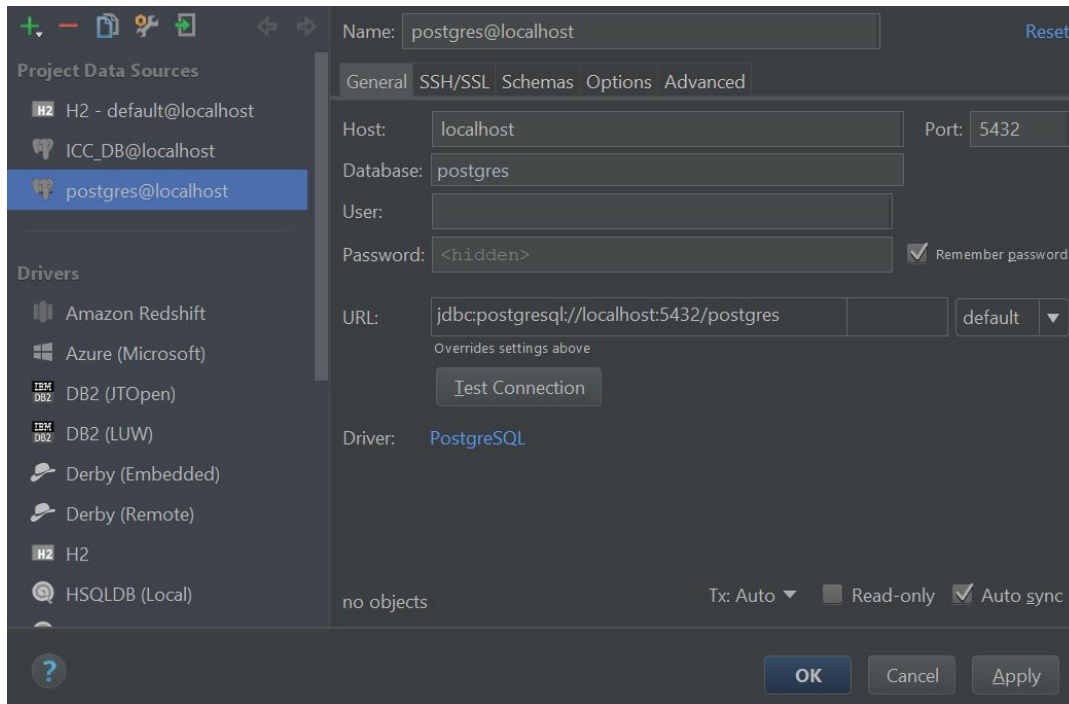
Project Data Sources

H2 H2 - default@localhost

ICC_DB@localhost

postgres@localhost

Drivers

Amazon Redshift

Azure (Microsoft)

IBM DB2 DB2 (JTOpen)

IBM DB2 DB2 (LUW)

Derby (Embedded)

Derby (Remote)

H2 H2

HSQLDB (Local)

Name: postgres@localhost

Reset

General SSH/SSL Schemas Options Advanced

Host: localhost

Port: 5432

Database: postgres

User:

Password: <hidden>

Remember password

URL: jdbc:postgresql://localhost:5432/postgres

default

Overrides settings above

Test Connection

Driver: PostgreSQL

no objects

Tx: Auto

Read-only

Auto sync

?

OK

Cancel

Apply